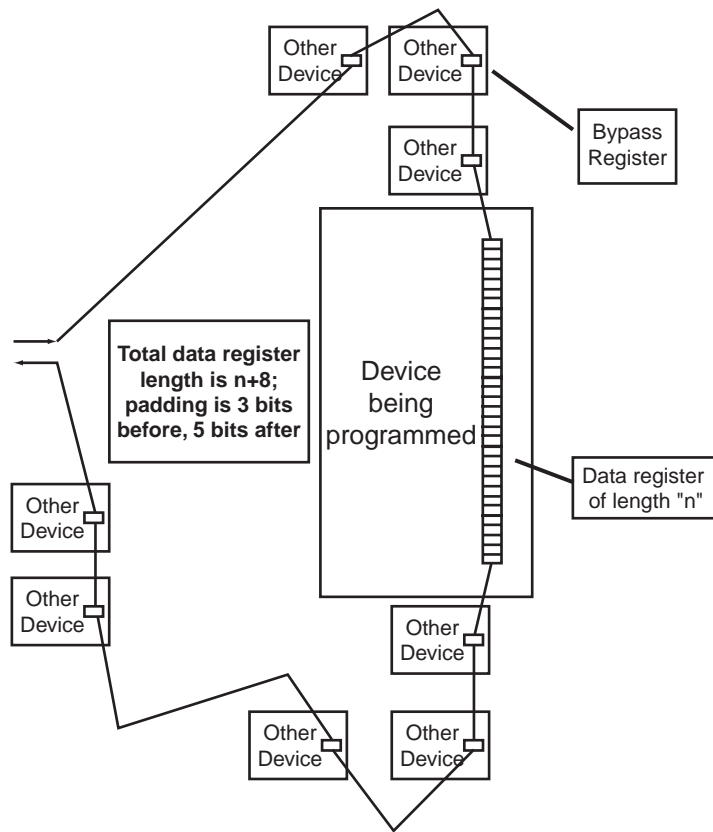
Other Device

Other Device

Bypass Register

Other Device

Total data register length is n+8; padding is 3 bits before, 5 bits after

Device being programmed

Data register of length "n"

Other Device

Other Device

Other Device

Other Device

Other Device